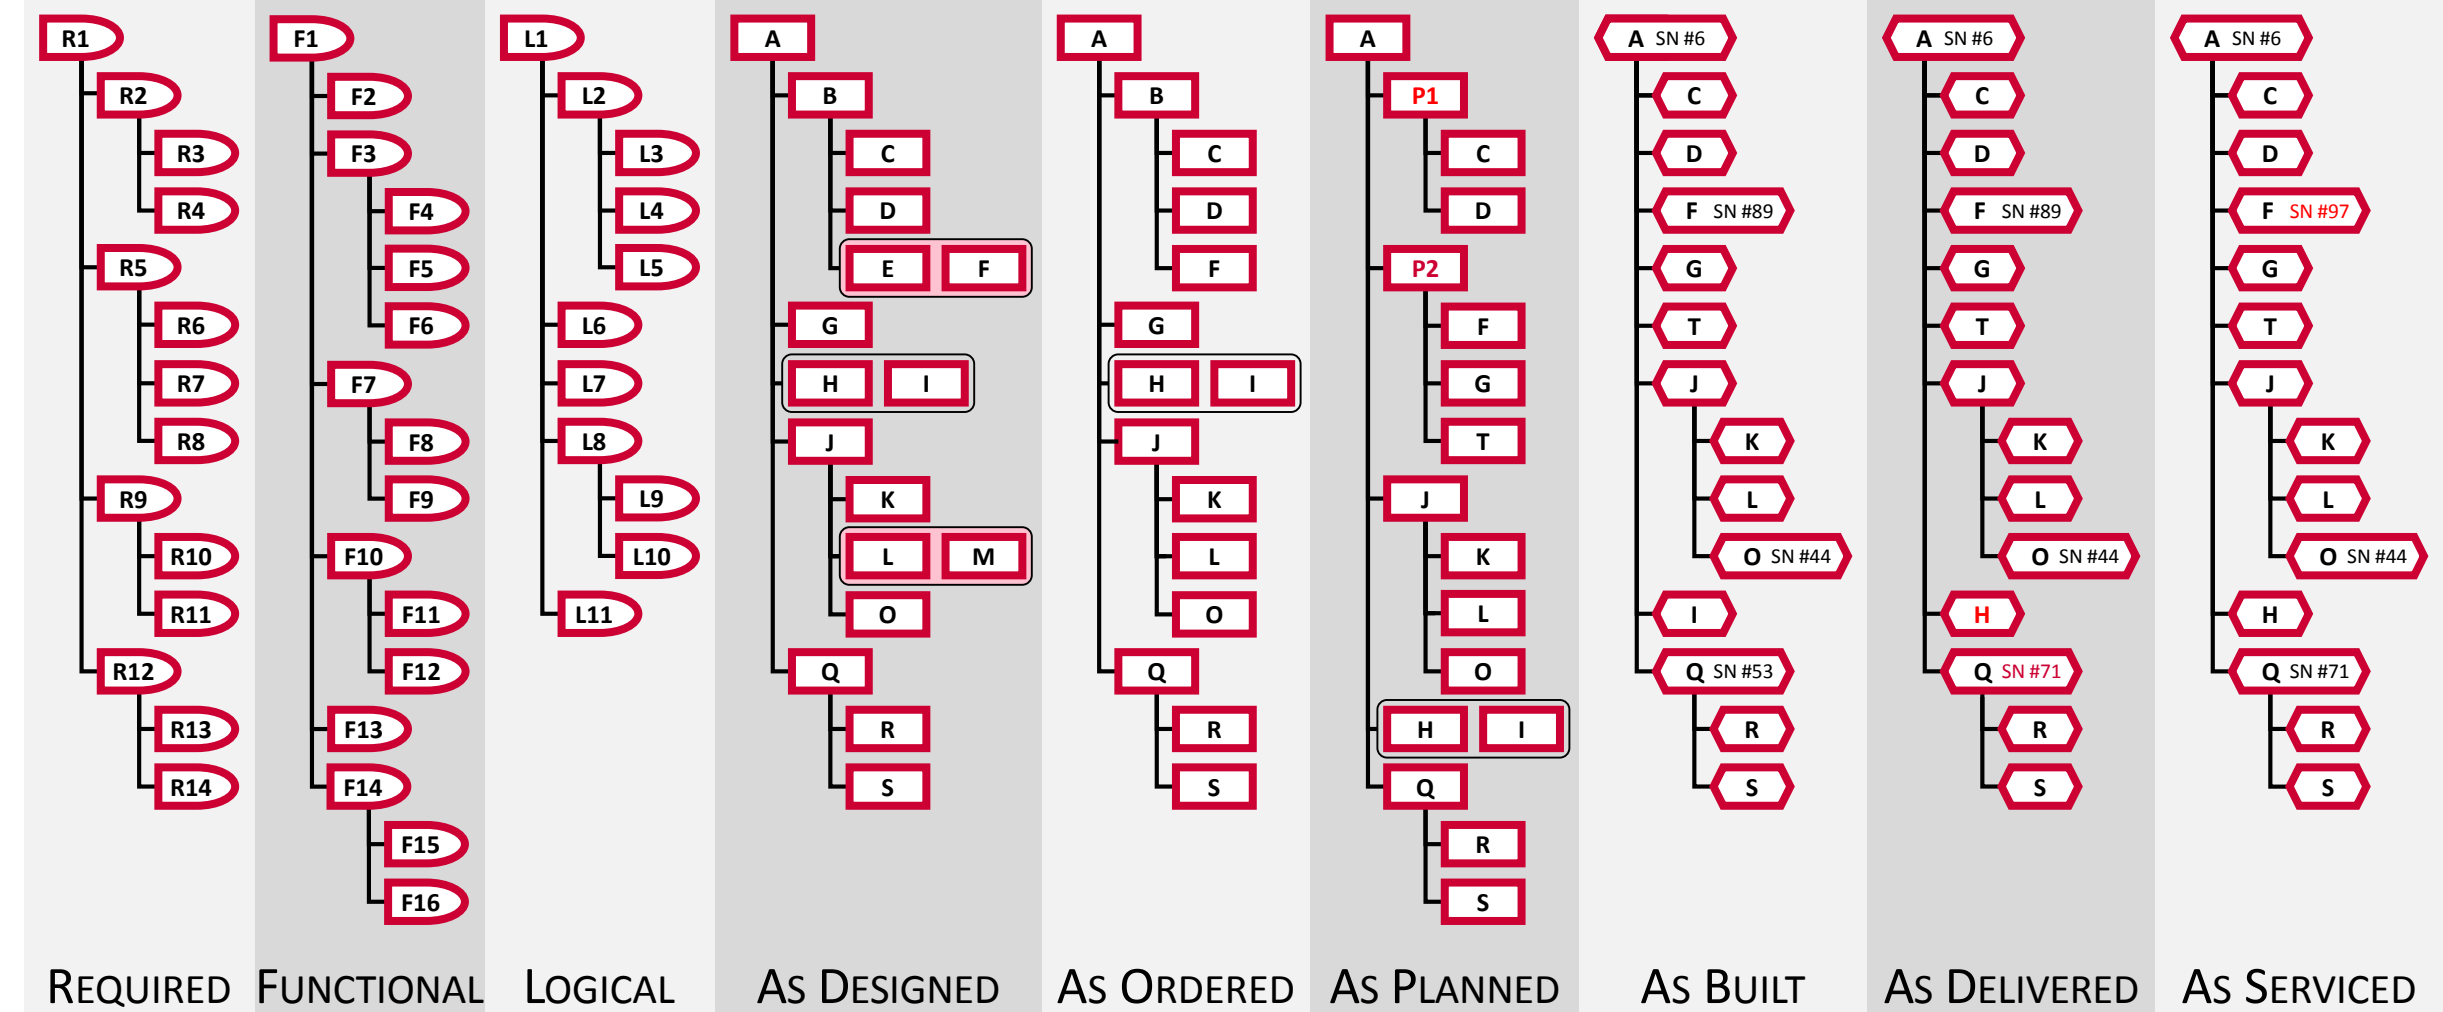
R1
R2
R3
R4
R5
R6
R7
R8
R9
R10
R11
R12
R13
R14

REQUIRED

F1
F2
F3
F4
F5
F6
F7
F8
F9
F10
F11
F12
F13
F14
F15
F16

FUNCTIONAL

L1
L2
L3
L4
L5
L6
L7
L8
L9
L10
L11

LOGICAL

A
B
C
D
E F
G
H I
J
K
L M
O
Q
R
S

AS DESIGNED

A
B
C
D
F
G
H I
J
K
L
O
Q
R
S

AS ORDERED

A
P1
C
D
P2
F
G
T
J
K
L
O
H I
Q
R
S

AS PLANNED

A SN #6
C
D
F SN #89
G
T
J
K
L
O SN #44
I
Q SN #53
R
S

AS BUILT

A SN #6
C
D
F SN #89
G
T
J
K
L
O SN #44
H
Q SN #71
R
S

AS DELIVERED

A SN #6
C
D
F SN #97
G
T
J
K
L
O SN #44
H
Q SN #71
R
S

AS SERVICED